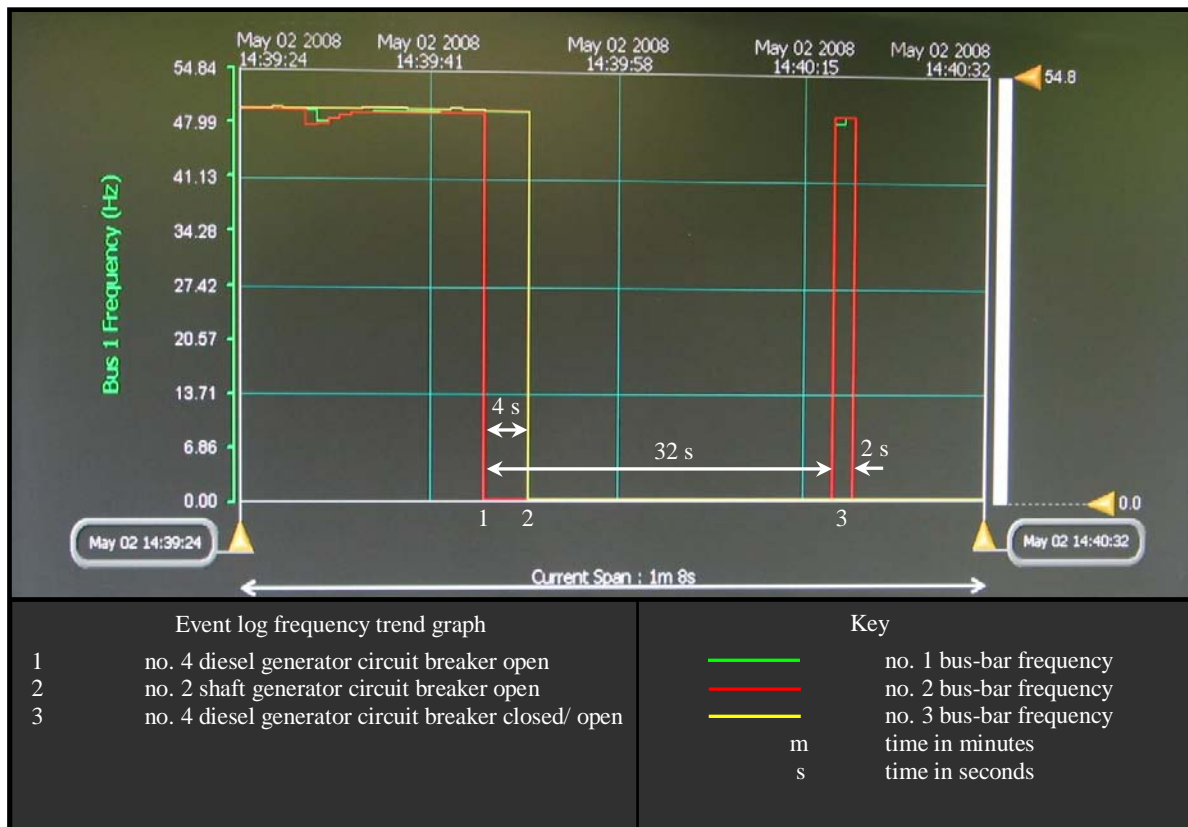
May 02 2008
14:39:24

May 02 2008
14:39:41

May 02 2008
14:39:58

May 02 2008
14:40:15

May 02 2008
14:40:32

54.8

Bus 1 Frequency (Hz)

54.84
47.99
41.13
34.28
27.42
20.57
13.71
6.86
0.00

4 s
32 s
2 s

1 2 3

0.0

May 02 14:39:24

May 02 14:40:32

Current Span : 1m 8s

Event log frequency trend graph

1 no. 4 diesel generator circuit breaker open
2 no. 2 shaft generator circuit breaker open
3 no. 4 diesel generator circuit breaker closed/ open

Key

no. 1 bus-bar frequency
no. 2 bus-bar frequency
no. 3 bus-bar frequency
m time in minutes
s time in seconds